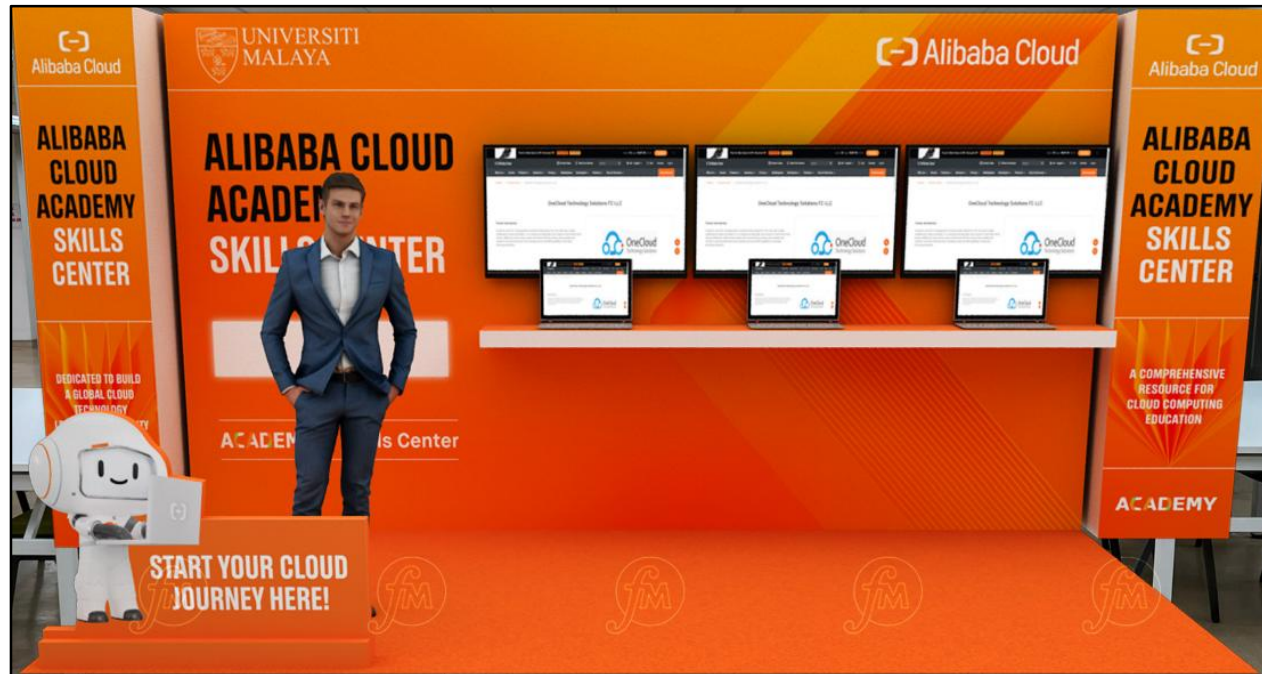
Alibaba Cloud

ALIBABA CLOUD ACADEMY SKILLS CENTER

DEDICATED TO BUILD A GLOBAL CLOUD TECHNOLOGY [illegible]

UNIVERSITI MALAYA

ALIBABA CLOUD ACADE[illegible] SKILL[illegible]TER

ACADEM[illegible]s Center

Alibaba Cloud

OneCloud Technology Solutions FZ LLC

OneCloud Technology Solutions

OneCloud Technology Solutions FZ LLC

OneCloud Technology Solutions

OneCloud Technology Solutions FZ LLC

OneCloud Technology Solutions

Alibaba Cloud

ALIBABA CLOUD ACADEMY SKILLS CENTER

A COMPREHENSIVE RESOURCE FOR CLOUD COMPUTING EDUCATION

ACADEMY

START YOUR CLOUD JOURNEY HERE!

fM fM fM fM fM